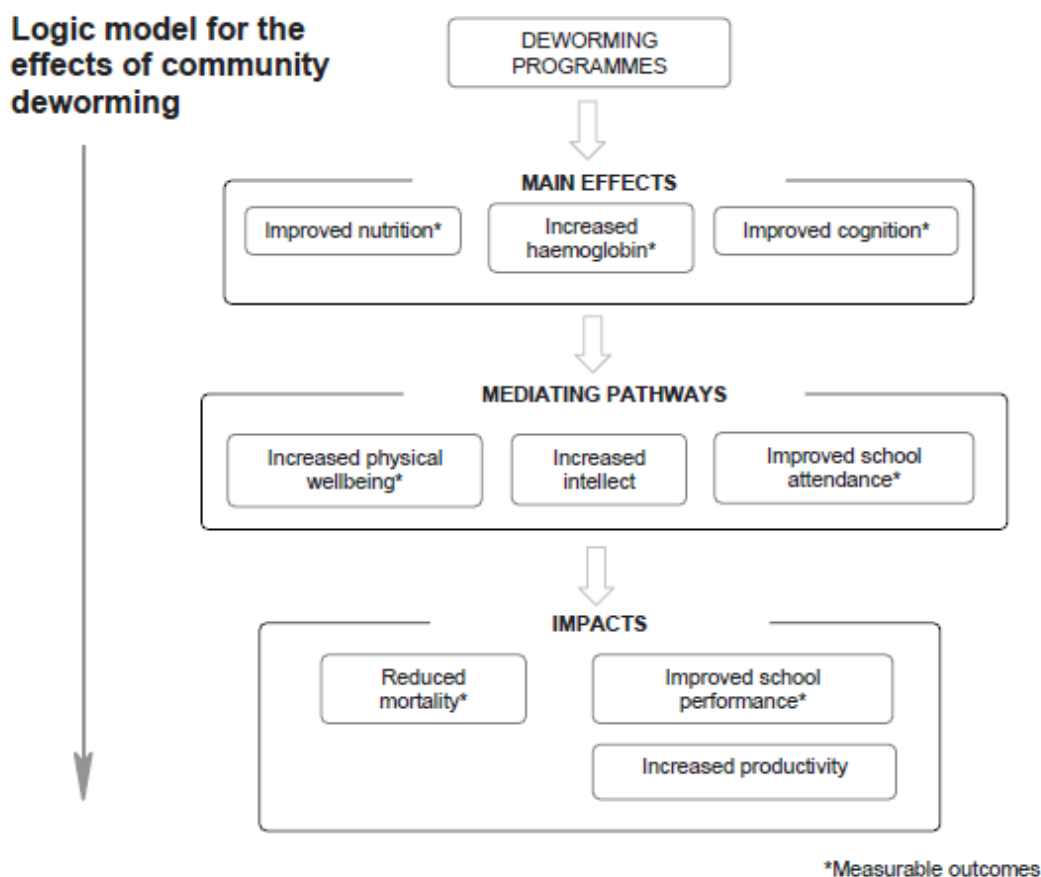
Logic model for the effects of community deworming

DEWORMING PROGRAMMES

MAIN EFFECTS

Improved nutrition*

Increased haemoglobin*

Improved cognition*

MEDIATING PATHWAYS

Increased physical wellbeing*

Increased intellect

Improved school attendance*

IMPACTS

Reduced mortality*

Improved school performance*

Increased productivity

*Measurable outcomes